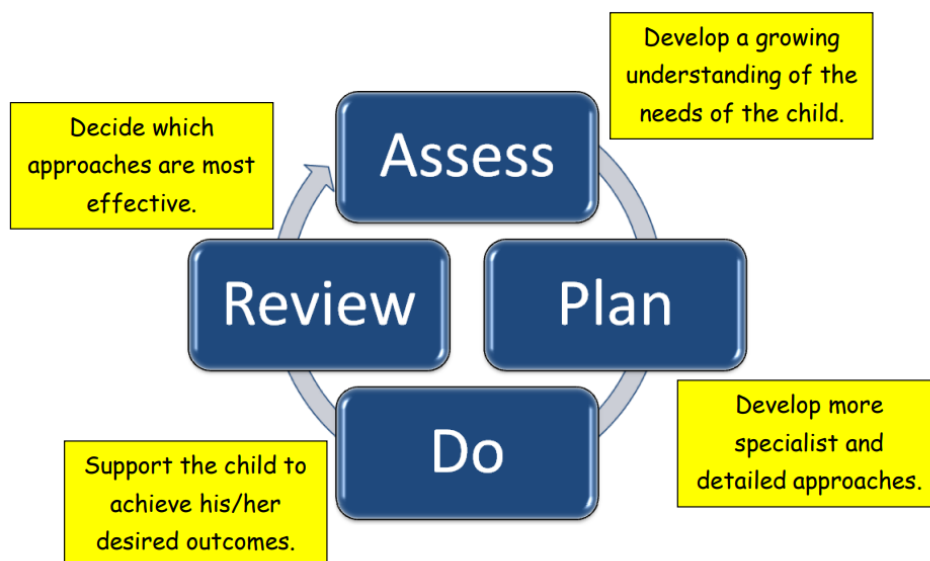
Develop a growing understanding of the needs of the child.

Decide which approaches are most effective.

Assess

Review

Plan

Do

Develop more specialist and detailed approaches.

Support the child to achieve his/her desired outcomes.